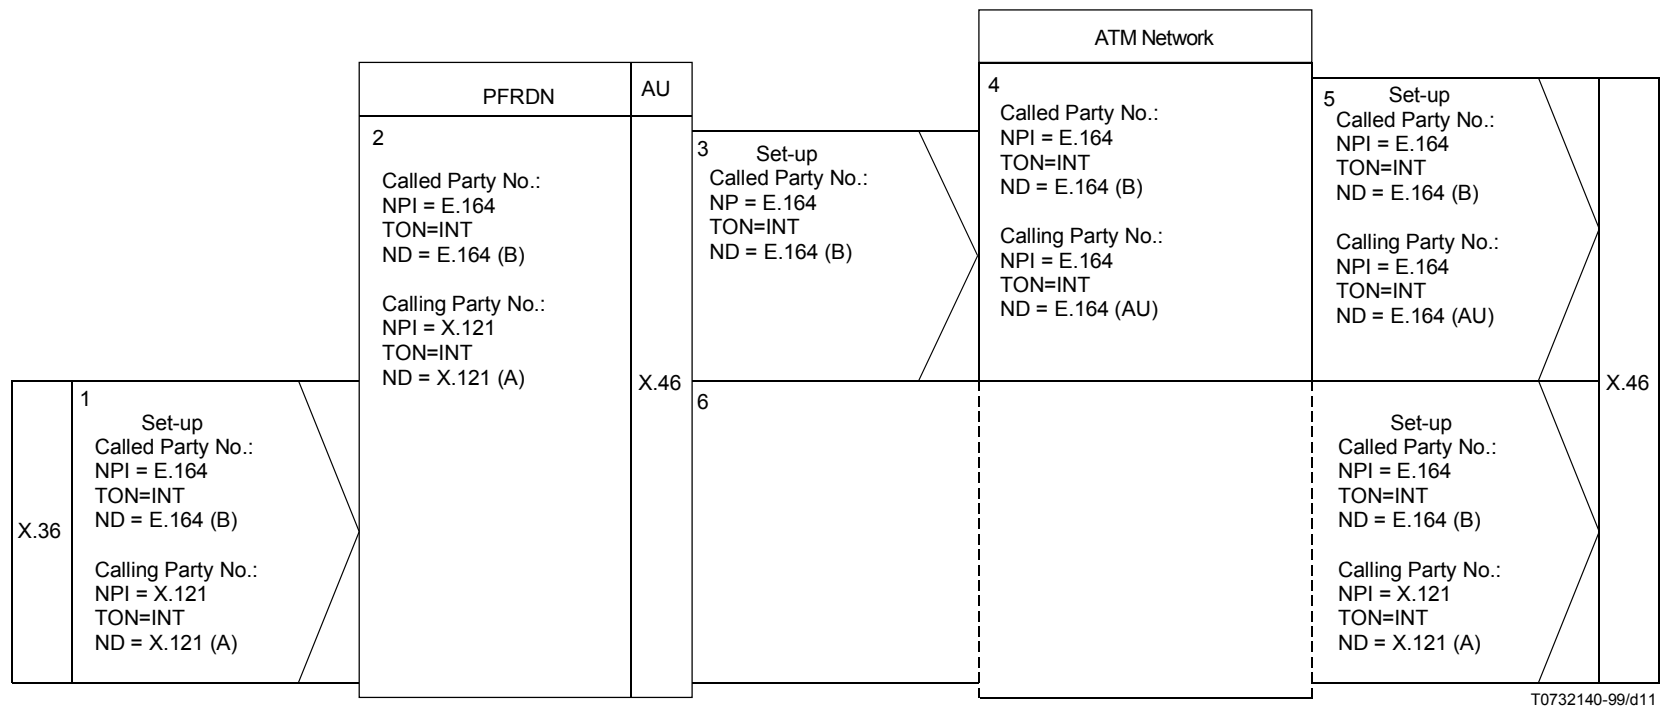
ATM Network

PFRDN

AU

2

Called Party No.:
NPI = E.164
TON=INT
ND = E.164 (B)

Calling Party No.:
NPI = X.121
TON=INT
ND = X.121 (A)

3 Set-up
Called Party No.:
NP = E.164
TON=INT
ND = E.164 (B)

4
Called Party No.:
NPI = E.164
TON=INT
ND = E.164 (B)

Calling Party No.:
NPI = E.164
TON=INT
ND = E.164 (AU)

5 Set-up
Called Party No.:
NPI = E.164
TON=INT
ND = E.164 (B)

Calling Party No.:
NPI = E.164
TON=INT
ND = E.164 (AU)

X.46

X.36

1
Set-up
Called Party No.:
NPI = E.164
TON=INT
ND = E.164 (B)

Calling Party No.:
NPI = X.121
TON=INT
ND = X.121 (A)

X.46

6

Set-up
Called Party No.:
NPI = E.164
TON=INT
ND = E.164 (B)

Calling Party No.:
NPI = X.121
TON=INT
ND = X.121 (A)

T0732140-99/d11